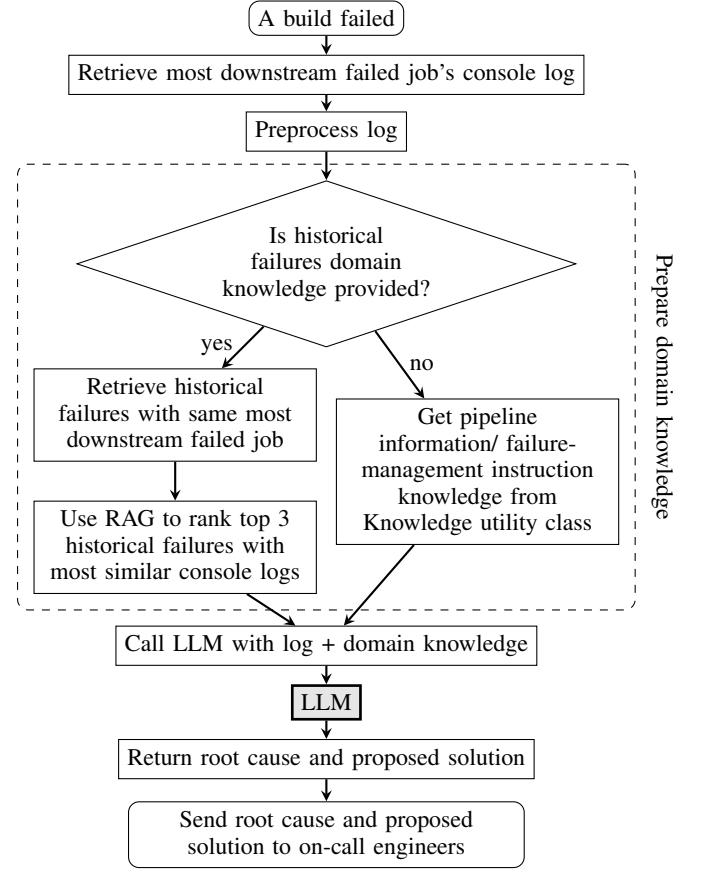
A build failed

Retrieve most downstream failed job's console log

Preprocess log

Is historical failures domain knowledge provided?

yes

no

Retrieve historical failures with same most downstream failed job

Use RAG to rank top 3 historical failures with most similar console logs

Get pipeline information/ failure-management instruction knowledge from Knowledge utility class

Prepare domain knowledge

Call LLM with log + domain knowledge

LLM

Return root cause and proposed solution

Send root cause and proposed solution to on-call engineers